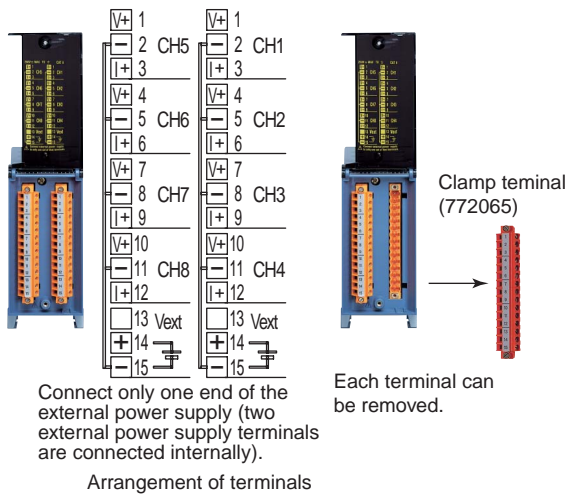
V+ 1
− 2 CH5
I+ 3
V+ 4
− 5 CH6
I+ 6
V+ 7
− 8 CH7
I+ 9
V+ 10
− 11 CH8
I+ 12
13 Vext
+ 14
− 15

V+ 1
− 2 CH1
I+ 3
V+ 4
− 5 CH2
I+ 6
V+ 7
− 8 CH3
I+ 9
V+ 10
− 11 CH4
I+ 12
13 Vext
+ 14
− 15

Connect only one end of the external power supply (two external power supply terminals are connected internally).

Arrangement of terminals

Clamp teminal (772065)

Each terminal can be removed.